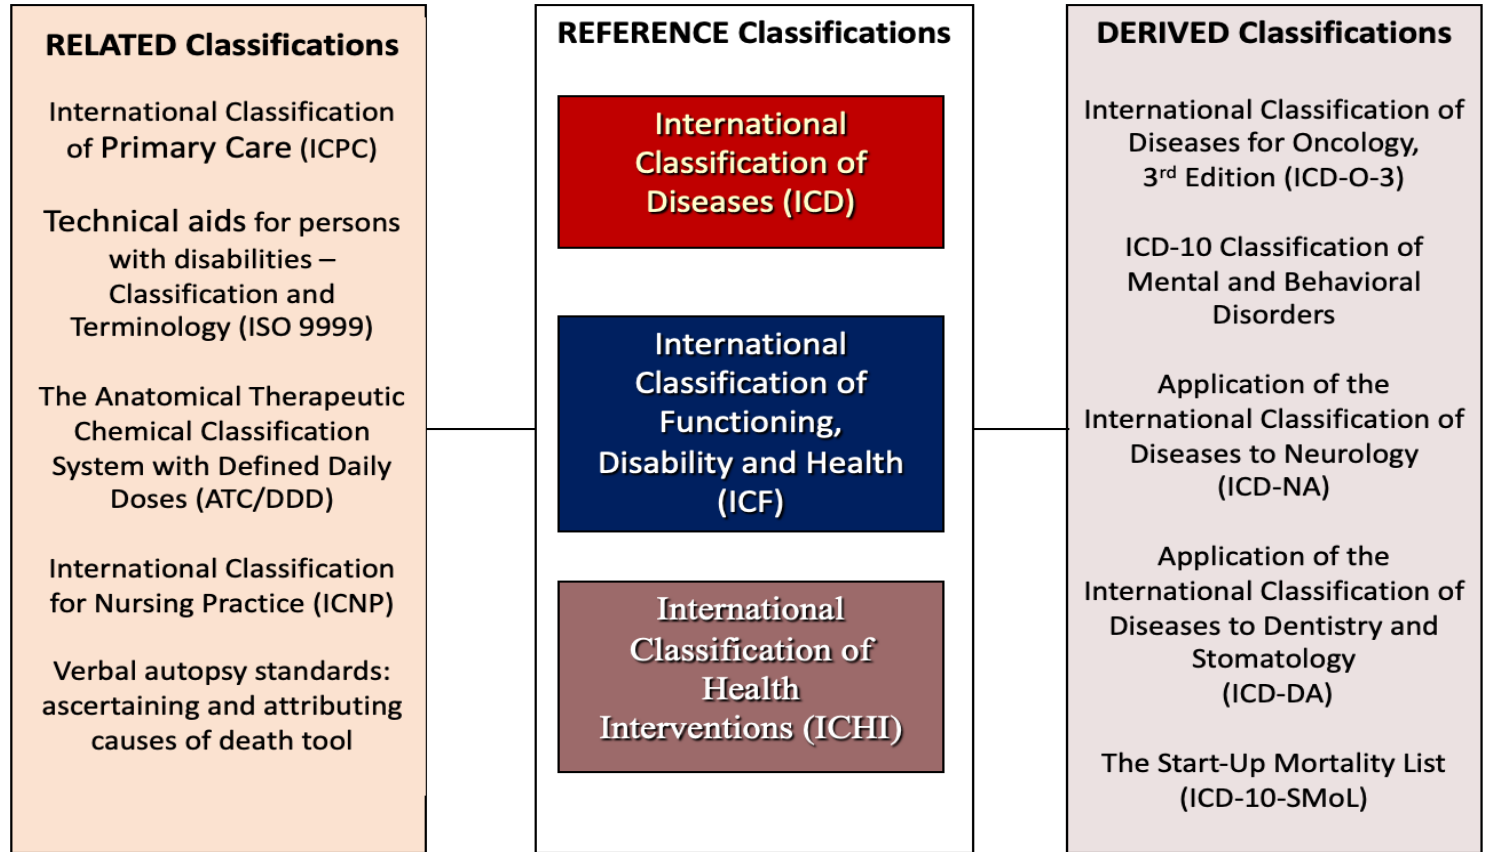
RELATED Classifications

International Classification of Primary Care (ICPC)

Technical aids for persons with disabilities – Classification and Terminology (ISO 9999)

The Anatomical Therapeutic Chemical Classification System with Defined Daily Doses (ATC/DDD)

International Classification for Nursing Practice (ICNP)

Verbal autopsy standards: ascertaining and attributing causes of death tool

REFERENCE Classifications

International Classification of Diseases (ICD)

International Classification of Functioning, Disability and Health (ICF)

International Classification of Health Interventions (ICHI)

DERIVED Classifications

International Classification of Diseases for Oncology, 3$^{rd}$ Edition (ICD-O-3)

ICD-10 Classification of Mental and Behavioral Disorders

Application of the International Classification of Diseases to Neurology (ICD-NA)

Application of the International Classification of Diseases to Dentistry and Stomatology (ICD-DA)

The Start-Up Mortality List (ICD-10-SMoL)